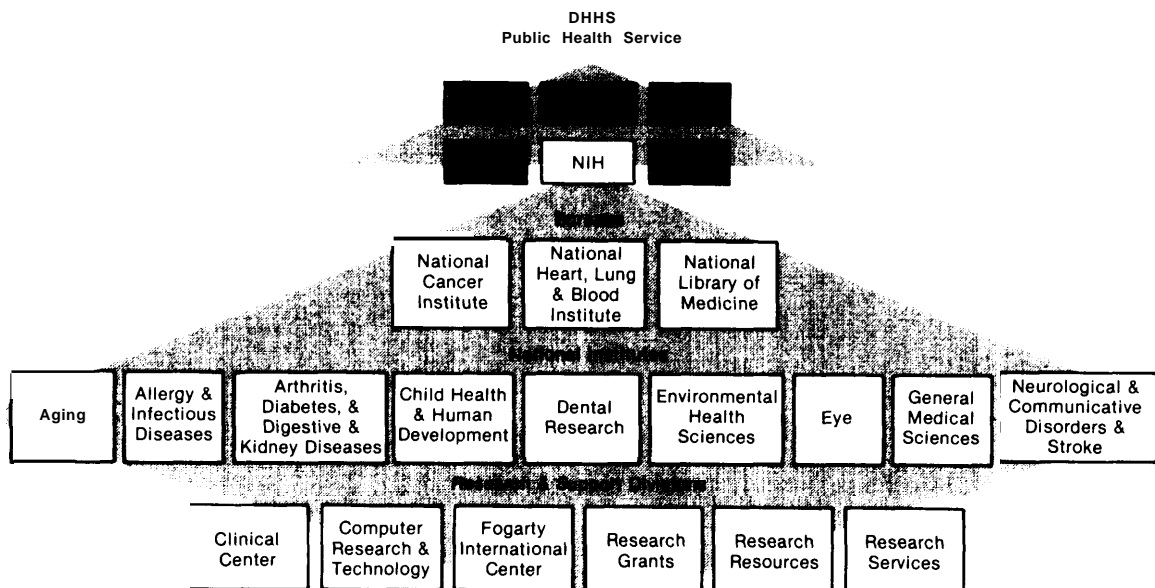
DHHS
Public Health Service

NIH

Bureaus

National Cancer Institute

National Heart, Lung & Blood Institute

National Library of Medicine

National Institutes

Aging

Allergy & Infectious Diseases

Arthritis, Diabetes, & Digestive & Kidney Diseases

Child Health & Human Development

Dental Research

Environmental Health Sciences

Eye

General Medical Sciences

Neurological & Communicative Disorders & Stroke

Research & Support Divisions

Clinical Center

Computer Research & Technology

Fogarty International Center

Research Grants

Research Resources

Research Services